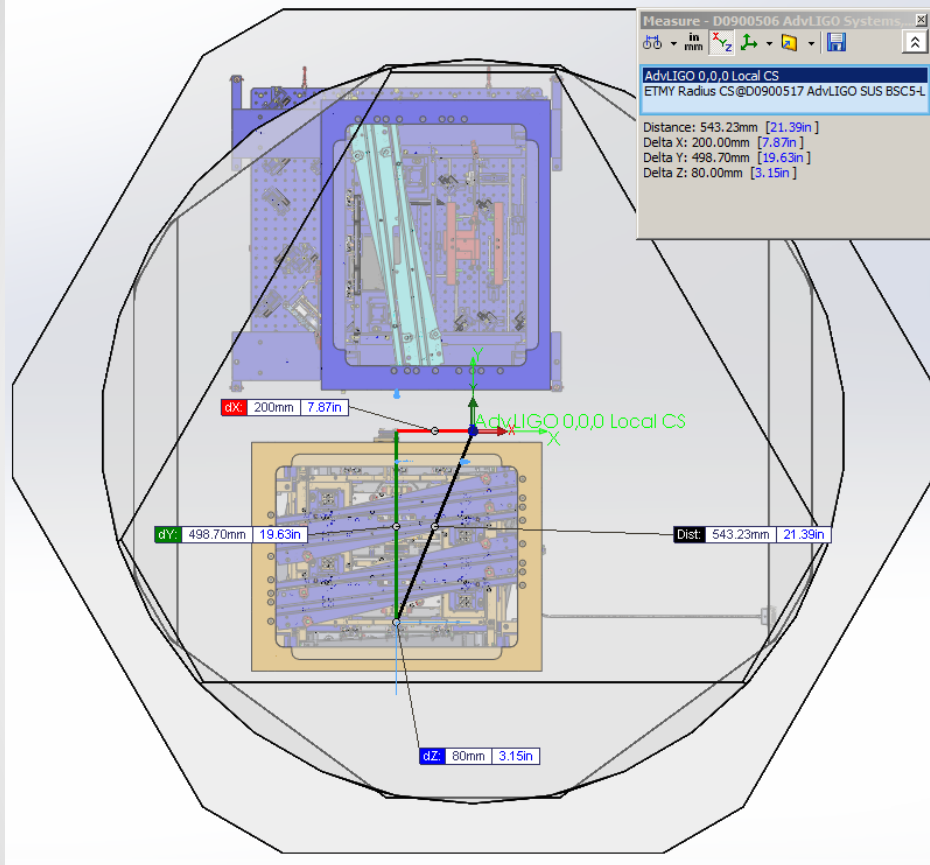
Measure - D0900506 AdvLIGO Systems...

in mm

AdvLIGO 0,0,0 Local CS
ETMY Radius CS@D0900517 AdvLIGO SUS BSC5-L

Distance: 543.23mm [21.39in]
Delta X: 200.00mm [7.87in]
Delta Y: 498.70mm [19.63in]
Delta Z: 80.00mm [3.15in]

dX: 200mm 7.87in

Y
Y
AdvLIGO 0,0,0 Local CS
X
X

dY: 498.70mm 19.63in

Dist: 543.23mm 21.39in

dZ: 80mm 3.15in